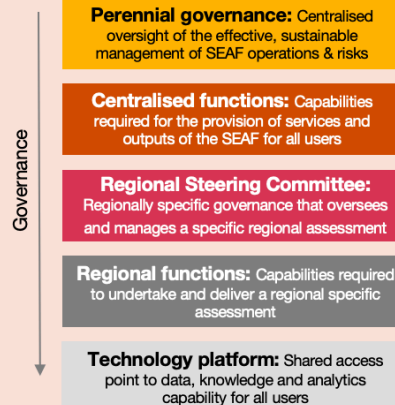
Governance

**Perennial governance:** Centralised oversight of the effective, sustainable management of SEAF operations & risks

**Centralised functions:** Capabilities required for the provision of services and outputs of the SEAF for all users

**Regional Steering Committee:** Regionally specific governance that oversees and manages a specific regional assessment

**Regional functions:** Capabilities required to undertake and deliver a regional specific assessment

**Technology platform:** Shared access point to data, knowledge and analytics capability for all users